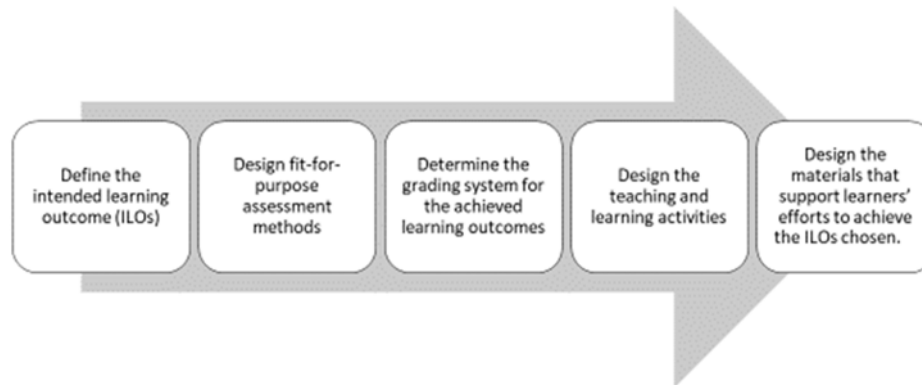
Define the intended learning outcome (ILOs)

Design fit-for-purpose assessment methods

Determine the grading system for the achieved learning outcomes

Design the teaching and learning activities

Design the materials that support learners' efforts to achieve the ILOs chosen.